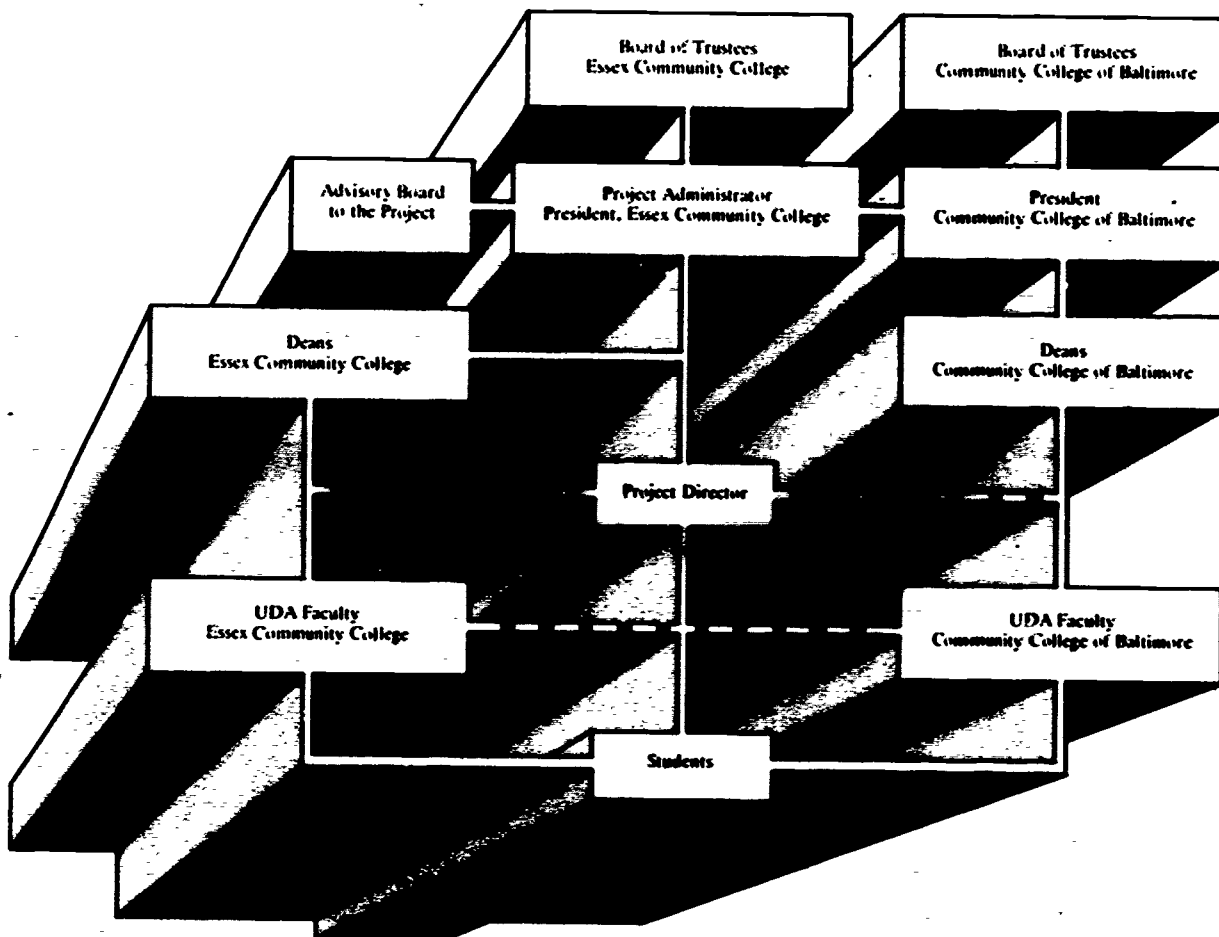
Board of Trustees
Essex Community College

Board of Trustees
Community College of Baltimore

Advisory Board
to the Project

Project Administrator
President, Essex Community College

President
Community College of Baltimore

Deans
Essex Community College

Deans
Community College of Baltimore

Project Director

UDA Faculty
Essex Community College

UDA Faculty
Community College of Baltimore

Students